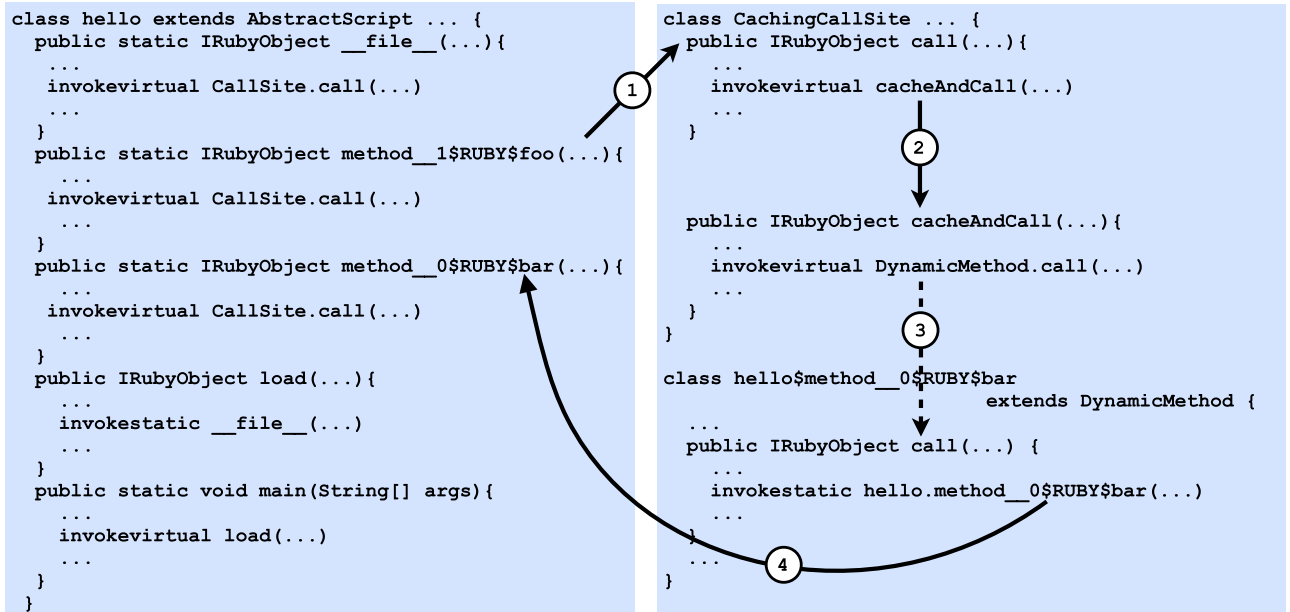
class hello extends AbstractScript ... {
public static IRubyObject __file__(...){
...
invokevirtual CallSite.call(...)
...
}
public static IRubyObject method__1$RUBY$foo(...){
...
invokevirtual CallSite.call(...)
...
}
public static IRubyObject method__0$RUBY$bar(...){
...
invokevirtual CallSite.call(...)
...
}
public IRubyObject load(...){
...
invokestatic __file__(...)
...
}
public static void main(String[] args){
...
invokevirtual load(...)
...
}
}

class CachingCallSite ... {
public IRubyObject call(...){
...
invokevirtual cacheAndCall(...)
...
}

public IRubyObject cacheAndCall(...){
...
invokevirtual DynamicMethod.call(...)
...
}
}

class hello$method__0$RUBY$bar
extends DynamicMethod {
...
public IRubyObject call(...) {
...
invokestatic hello.method__0$RUBY$bar(...)
...
}
...
}

1
2
3
4